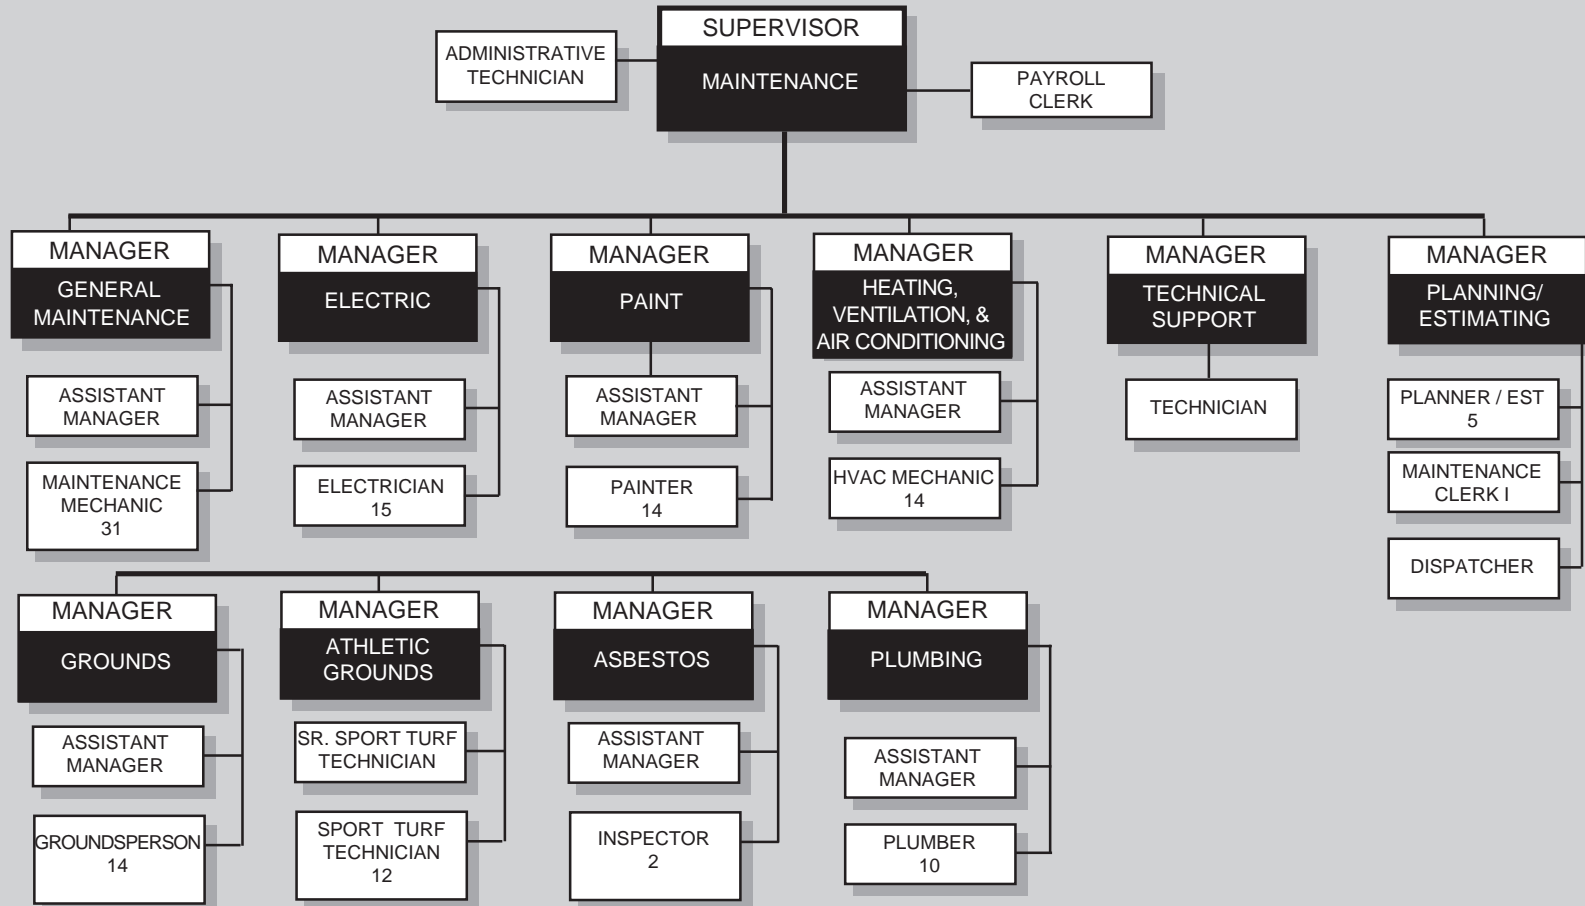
ADMINISTRATIVE TECHNICIAN

SUPERVISOR
MAINTENANCE

PAYROLL CLERK

MANAGER
GENERAL MAINTENANCE

ASSISTANT MANAGER

MAINTENANCE MECHANIC
31

MANAGER
ELECTRIC

ASSISTANT MANAGER

ELECTRICIAN
15

MANAGER
PAINT

ASSISTANT MANAGER

PAINTER
14

MANAGER
HEATING, VENTILATION, & AIR CONDITIONING

ASSISTANT MANAGER

HVAC MECHANIC
14

MANAGER
TECHNICAL SUPPORT

TECHNICIAN

MANAGER
PLANNING/ ESTIMATING

PLANNER / EST
5

MAINTENANCE CLERK I

DISPATCHER

MANAGER
GROUNDS

ASSISTANT MANAGER

GROUNDSPERSON
14

MANAGER
ATHLETIC GROUNDS

SR. SPORT TURF TECHNICIAN

SPORT TURF TECHNICIAN
12

MANAGER
ASBESTOS

ASSISTANT MANAGER

INSPECTOR
2

MANAGER
PLUMBING

ASSISTANT MANAGER

PLUMBER
10